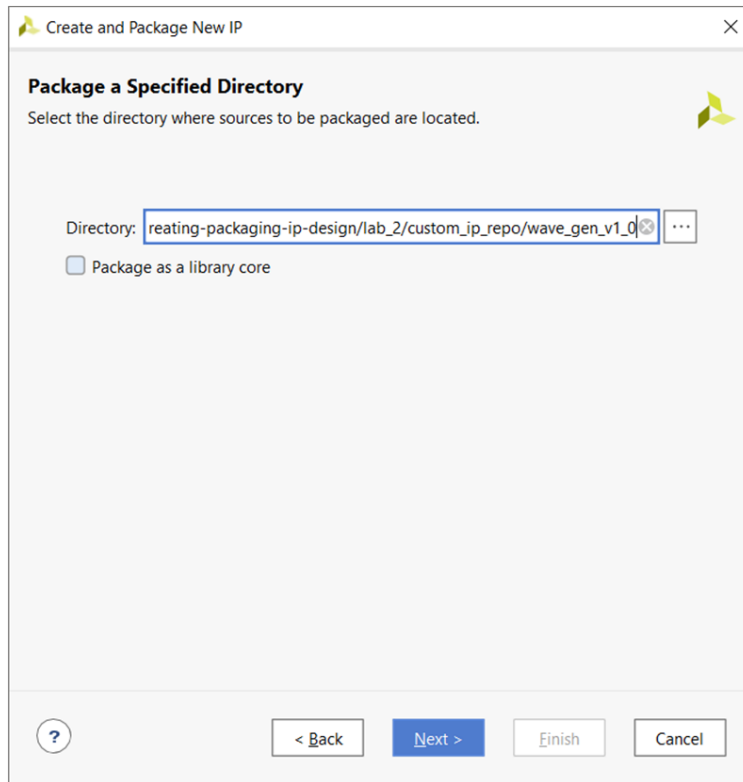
Create and Package New IP

×

Package a Specified Directory

Select the directory where sources to be packaged are located.

Directory: reating-packaging-ip-design/lab_2/custom_ip_repo/wave_gen_v1_0

...

Package as a library core

?

< Back

Next >

Finish

Cancel